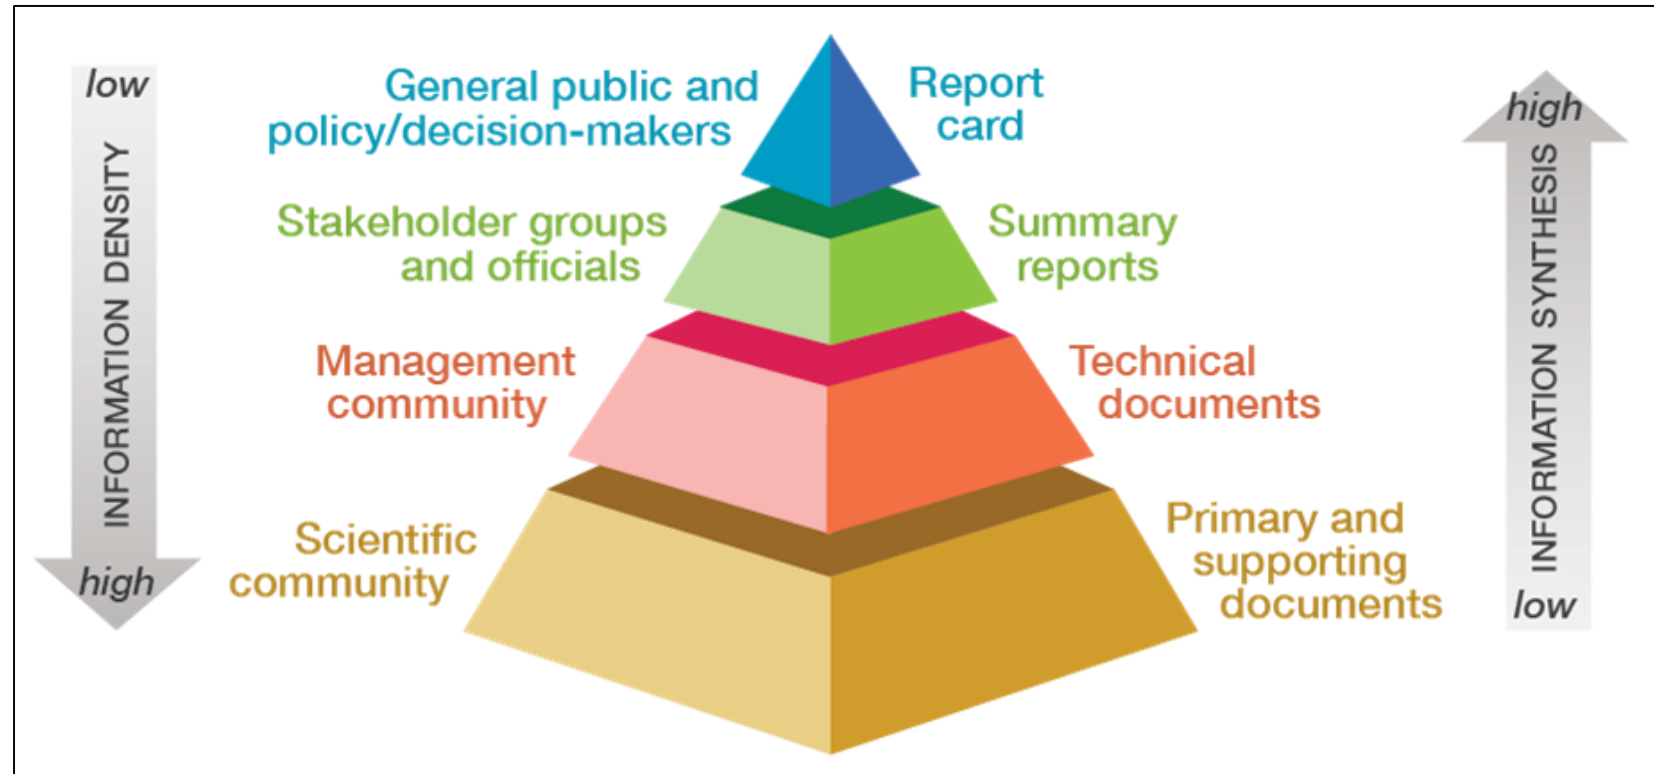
low
INFORMATION DENSITY
high

General public and policy/decision-makers
Report card

Stakeholder groups and officials
Summary reports

Management community
Technical documents

Scientific community
Primary and supporting documents

high
INFORMATION SYNTHESIS
low